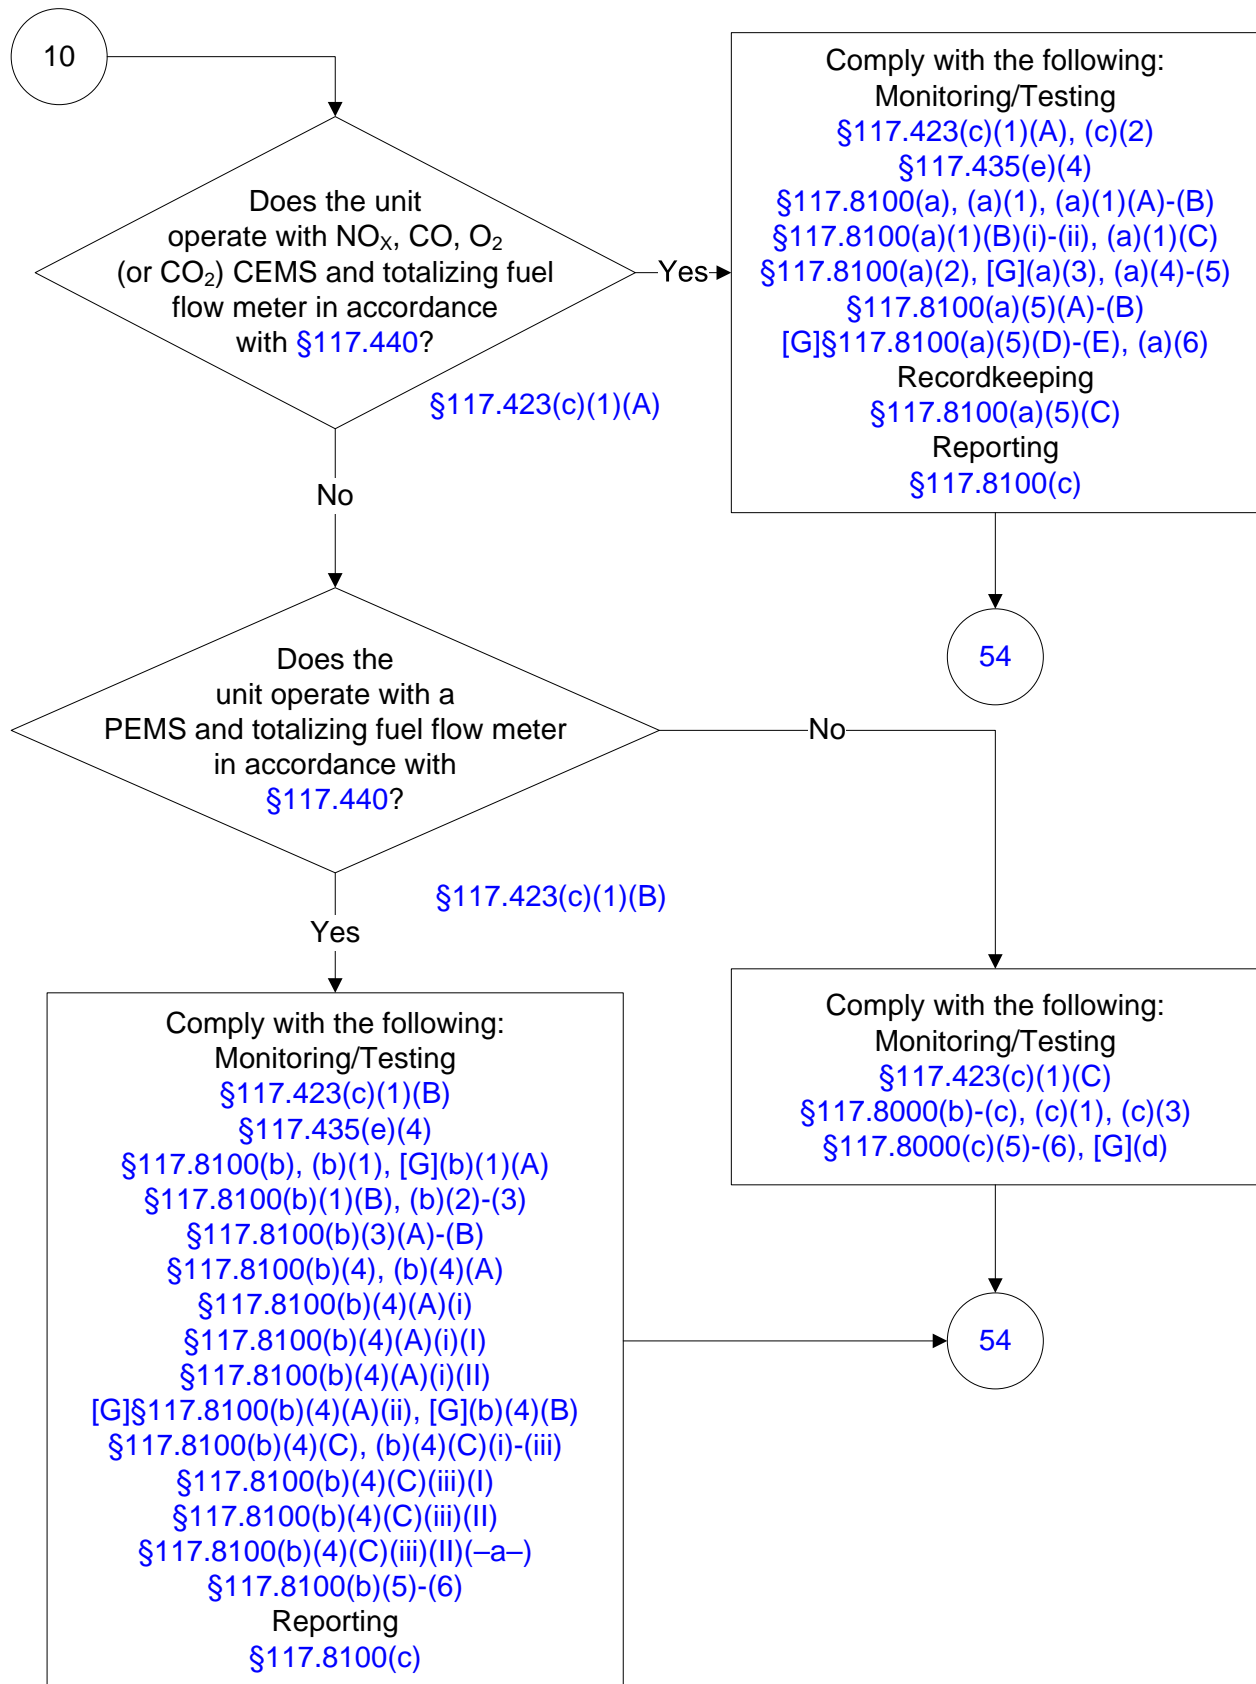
10

Does the unit operate with $NO_X$, CO, $O_2$ (or $CO_2$) CEMS and totalizing fuel flow meter in accordance with §117.440?

Yes

§117.423(c)(1)(A)

Comply with the following:
Monitoring/Testing
§117.423(c)(1)(A), (c)(2)
§117.435(e)(4)
§117.8100(a), (a)(1), (a)(1)(A)-(B)
§117.8100(a)(1)(B)(i)-(ii), (a)(1)(C)
§117.8100(a)(2), [G](a)(3), (a)(4)-(5)
§117.8100(a)(5)(A)-(B)
[G]§117.8100(a)(5)(D)-(E), (a)(6)
Recordkeeping
§117.8100(a)(5)(C)
Reporting
§117.8100(c)

No

54

Does the unit operate with a PEMS and totalizing fuel flow meter in accordance with §117.440?

No

§117.423(c)(1)(B)

Yes

Comply with the following:
Monitoring/Testing
§117.423(c)(1)(B)
§117.435(e)(4)
§117.8100(b), (b)(1), [G](b)(1)(A)
§117.8100(b)(1)(B), (b)(2)-(3)
§117.8100(b)(3)(A)-(B)
§117.8100(b)(4), (b)(4)(A)
§117.8100(b)(4)(A)(i)
§117.8100(b)(4)(A)(i)(I)
§117.8100(b)(4)(A)(i)(II)
[G]§117.8100(b)(4)(A)(ii), [G](b)(4)(B)
§117.8100(b)(4)(C), (b)(4)(C)(i)-(iii)
§117.8100(b)(4)(C)(iii)(I)
§117.8100(b)(4)(C)(iii)(II)
§117.8100(b)(4)(C)(iii)(II)(–a–)
§117.8100(b)(5)-(6)
Reporting
§117.8100(c)

Comply with the following:
Monitoring/Testing
§117.423(c)(1)(C)
§117.8000(b)-(c), (c)(1), (c)(3)
§117.8000(c)(5)-(6), [G](d)

54